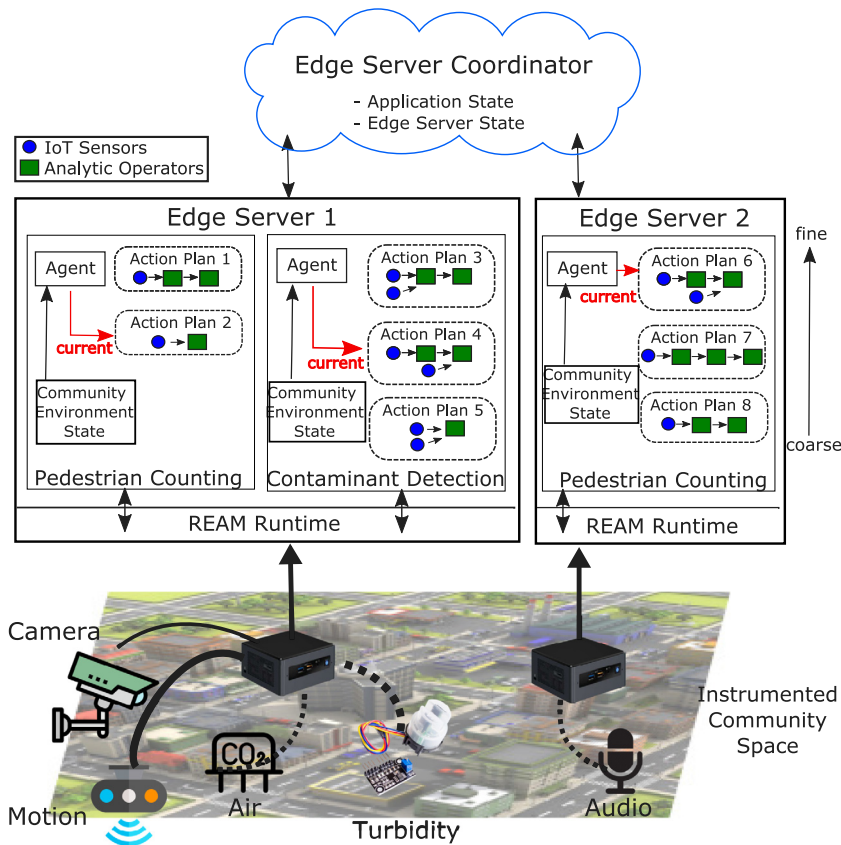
Edge Server Coordinator
- Application State
- Edge Server State

IoT Sensors
Analytic Operators

Edge Server 1

Agent
current
Action Plan 1
Action Plan 2
Community Environment State
Pedestrian Counting

Agent
current
Action Plan 3
Action Plan 4
Action Plan 5
Community Environment State
Contaminant Detection

REAM Runtime

Edge Server 2

Agent
current
Action Plan 6
Action Plan 7
Action Plan 8
Community Environment State
Pedestrian Counting

REAM Runtime

fine
coarse

Camera
$CO_2$
Instrumented Community Space
Motion
Air
Turbidity
Audio